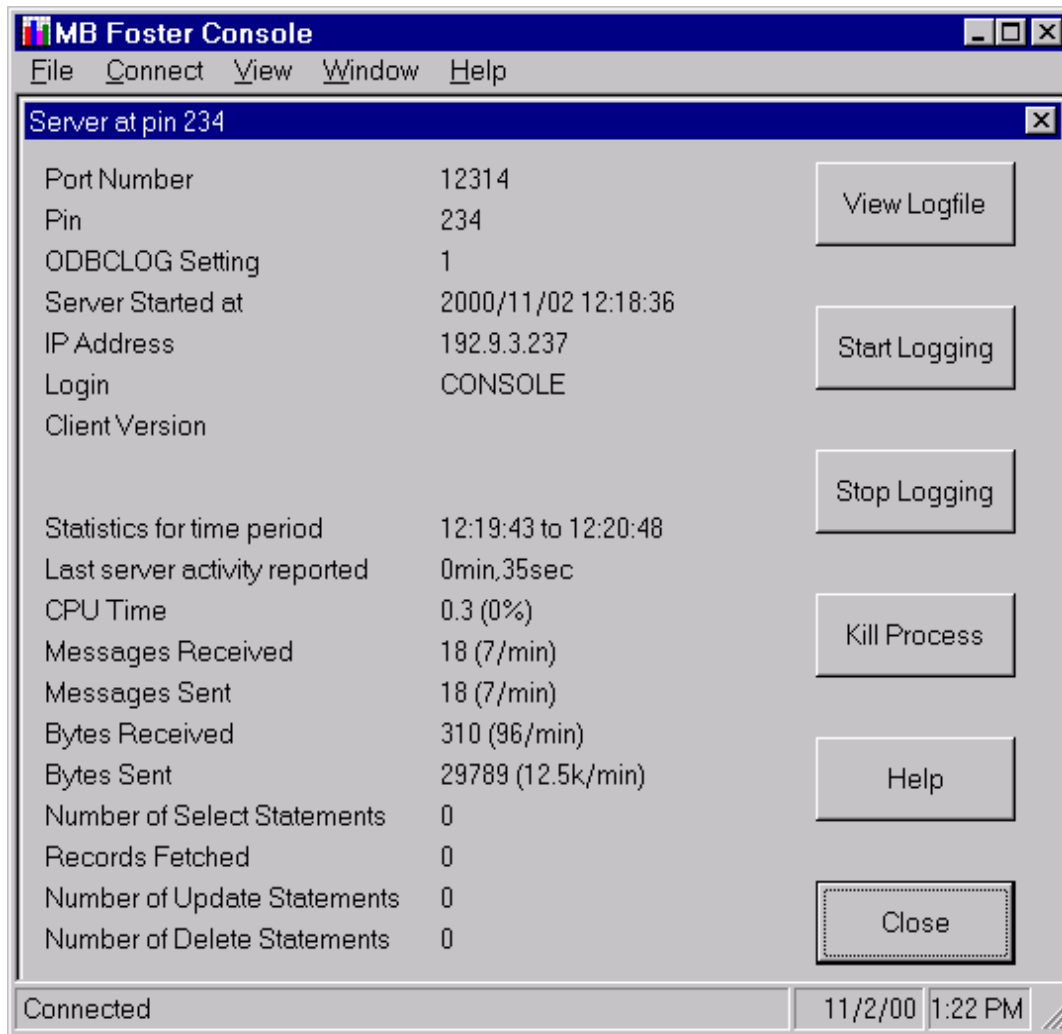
MB Foster Console

File Connect View Window Help

Server at pin 234

| | |
|---|---|
| Port Number | 12314 |
| Pin | 234 |
| ODBCLOG Setting | 1 |
| Server Started at | 2000/11/02 12:18:36 |
| IP Address | 192.9.3.237 |
| Login | CONSOLE |
| Client Version | |
| Statistics for time period | 12:19:43 to 12:20:48 |
| Last server activity reported | 0min,35sec |
| CPU Time | 0.3 (0%) |
| Messages Received | 18 (7/min) |
| Messages Sent | 18 (7/min) |
| Bytes Received | 310 (96/min) |
| Bytes Sent | 29789 (12.5k/min) |
| Number of Select Statements | 0 |
| Records Fetched | 0 |
| Number of Update Statements | 0 |
| Number of Delete Statements | 0 |

View Logfile

Start Logging

Stop Logging

Kill Process

Help

Close

Connected 11/2/00 1:22 PM